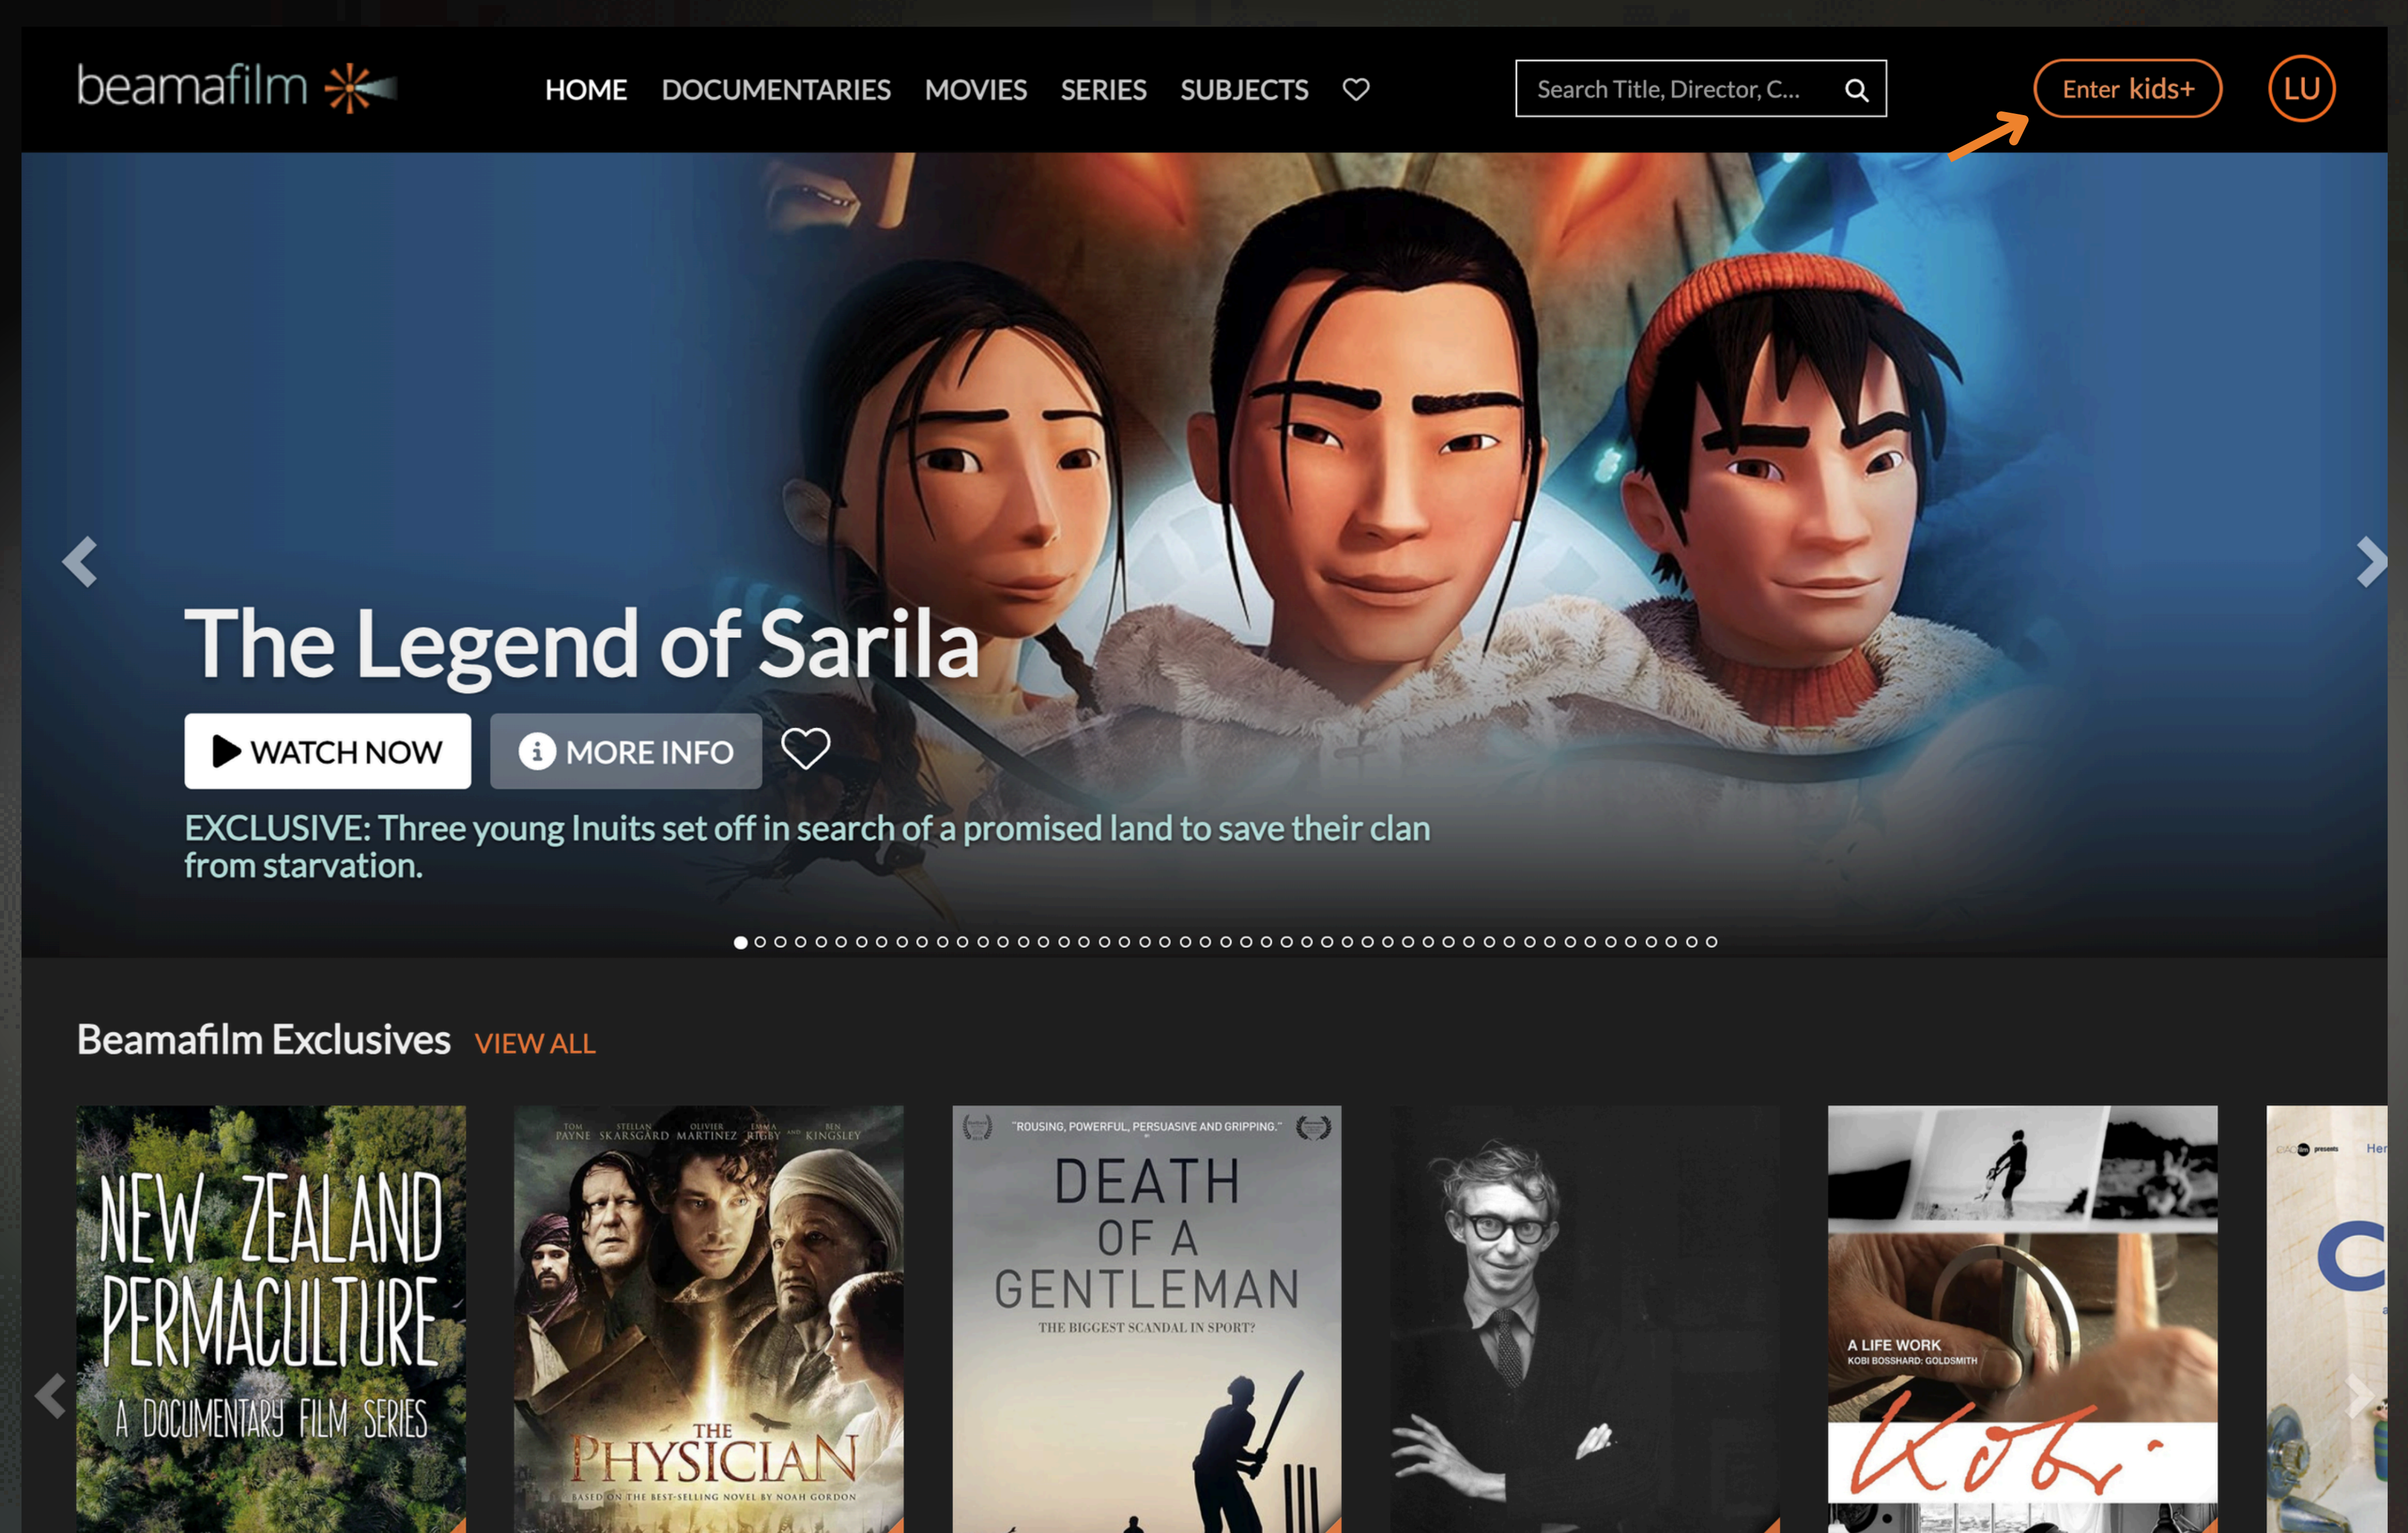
beamafilm

HOME DOCUMENTARIES MOVIES SERIES SUBJECTS

Search Title, Director, C...

Enter kids+

LU

The Legend of Sarila

WATCH NOW

MORE INFO

EXCLUSIVE: Three young Inuits set off in search of a promised land to save their clan from starvation.

Beamafilm Exclusives VIEW ALL

NEW ZEALAND PERMACULTURE A DOCUMENTARY FILM SERIES

TOM PAYNE STELLAN SKARSGÅRD OLIVIER MARTINEZ EMMA RIGBY AND BEN KINGSLEY

THE PHYSICIAN

BASED ON THE BEST-SELLING NOVEL BY NOAH GORDON

"ROUSING, POWERFUL, PERSUASIVE AND GRIPPING."

DEATH OF A GENTLEMAN

THE BIGGEST SCANDAL IN SPORT?

A LIFE WORK

KOBI BOSSHARD: GOLDSMITH

Kobi

presents

Her

C